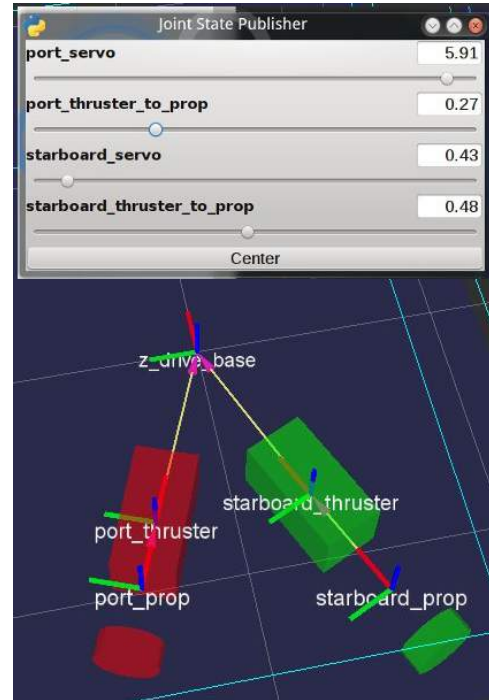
Joint State Publisher

port_servo 5.91

port_thruster_to_prop 0.27

starboard_servo 0.43

starboard_thruster_to_prop 0.48

Center

z_drive_base

starboard_thruster

port_thruster

port_prop

starboard_prop